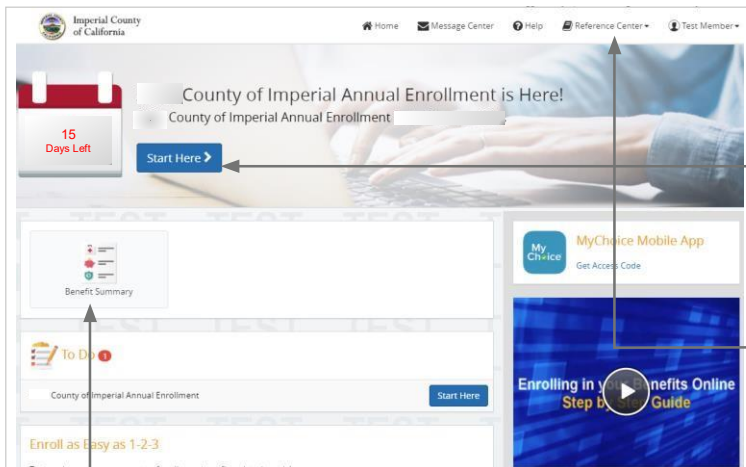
Imperial County of California

Home Message Center Help Reference Center ▾ Test Member ▾

County of Imperial Annual Enrollment is Here!

County of Imperial Annual Enrollment

15
Days Left

Start Here >

Benefit Summary

My Choice

MyChoice Mobile App

Get Access Code

To Do 1

County of Imperial Annual Enrollment

Start Here

Enrolling in your Benefits Online
Step by Step Guide

Enroll as Easy as 1-2-3